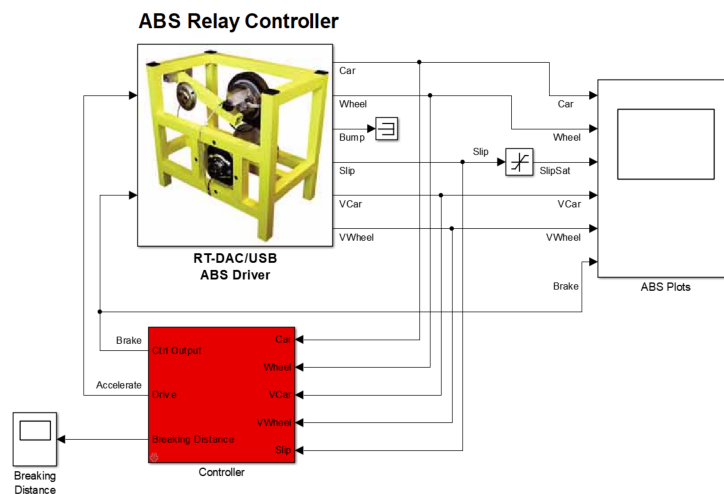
ABS Relay Controller

Car
Wheel
Bump
Slip
VCar
VWheel

RT-DAC/USB
ABS Driver

Slip
SlipSat

Car
Wheel
VCar
VWheel
Brake

ABS Plots

Brake
Ctrl Output
Accelerate
Drive
Breaking Distance

Car
Wheel
VCar
VWheel
Slip

Controller

Breaking
Distance